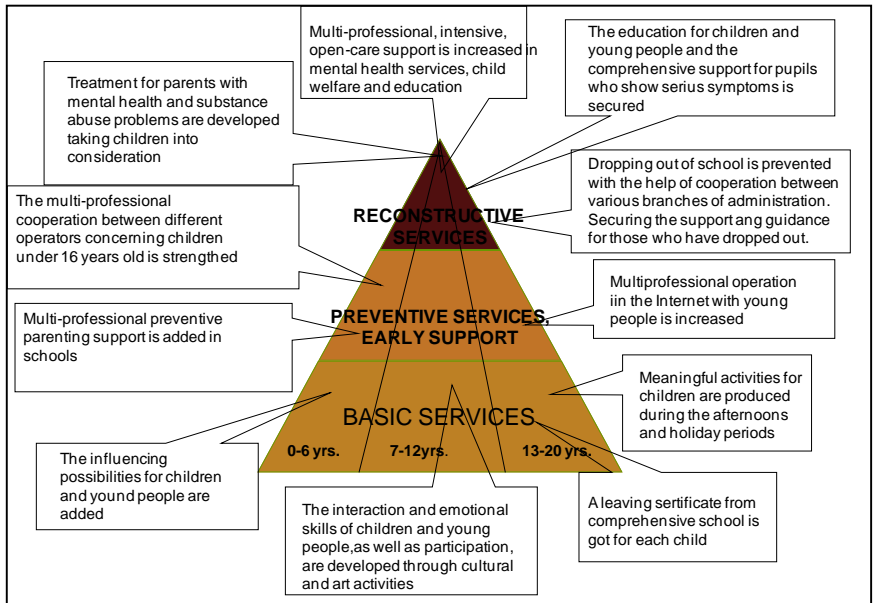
Multi-professional, intensive, open-care support is increased in mental health services, child welfare and education

The education for children and young people and the comprehensive support for pupils who show serius symptoms is secured

Treatment for parents with mental health and substance abuse problems are developed taking children into consideration

Dropping out of school is prevented with the help of cooperation between various branches of administration. Securing the support ang guidance for those who have dropped out.

The multi-professional cooperation between different operators concerning children under 16 years old is strengthed

RECONSTRUCTIVE SERVICES

Multiprofessional operation iin the Internet with young people is increased

Multi-professional preventive parenting support is added in schools

PREVENTIVE SERVICES, EARLY SUPPORT

Meaningful activities for children are produced during the afternoons and holiday periods

BASIC SERVICES

0-6 yrs.

7-12yrs.

13-20 yrs.

The influencing possibilities for children and yound people are added

The interaction and emotional skills of children and young people,as well as participation, are developed through cultural and art activities

A leaving sertificate from comprehensive school is got for each child